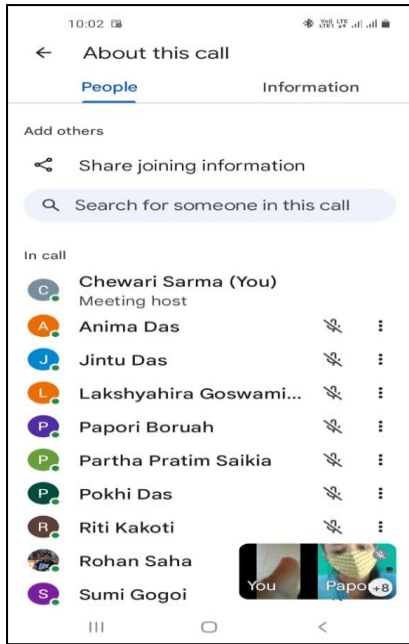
10:02

Vo) LTE LTE1

About this call

People

Information

Add others

Share joining information

Search for someone in this call

In call

C Chewari Sarma (You)
Meeting host

A Anima Das

J Jintu Das

L Lakshyahira Goswami...

P Papori Boruah

P Partha Pratim Saikia

P Pokhi Das

R Riti Kakoti

Rohan Saha

S Sumi Gogoi

You

Papo

+8